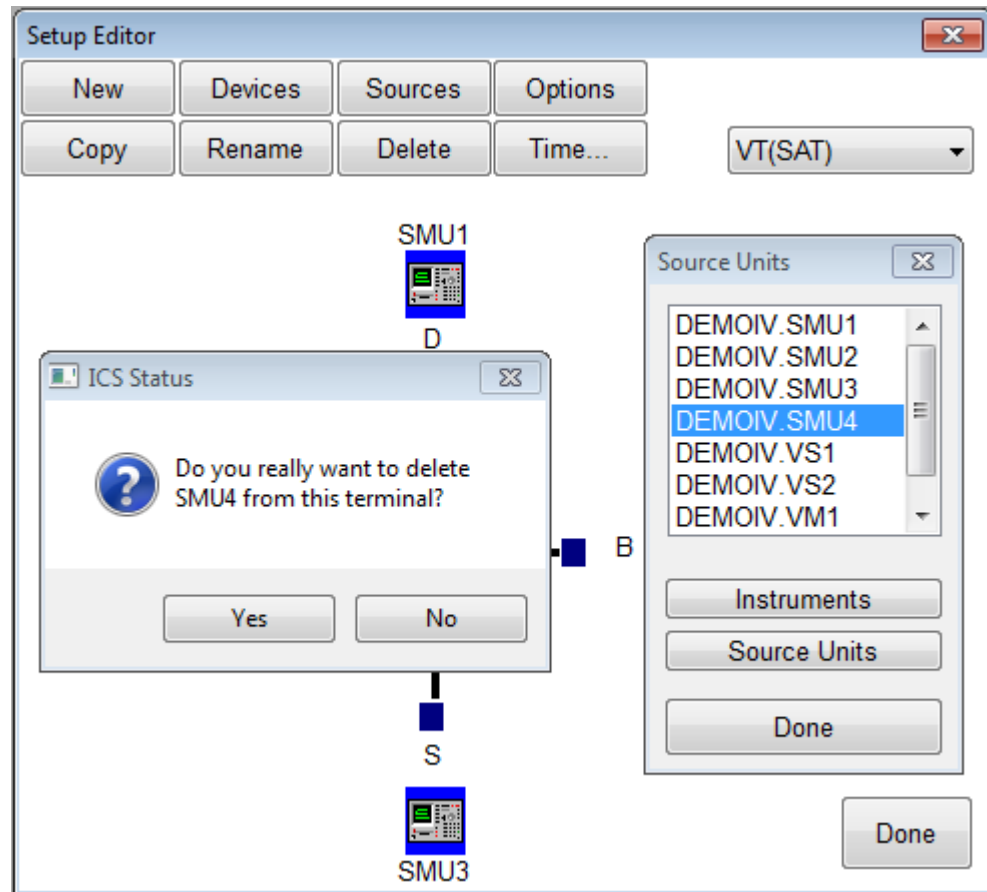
Setup Editor

New | Devices | Sources | Options
Copy | Rename | Delete | Time...

VT(SAT)

SMU1

D

ICS Status

Do you really want to delete SMU4 from this terminal?

Yes  No

B

S

SMU3

Source Units

DEMOIV.SMU1
DEMOIV.SMU2
DEMOIV.SMU3
DEMOIV.SMU4
DEMOIV.VS1
DEMOIV.VS2
DEMOIV.VM1

Instruments
Source Units
Done

Done